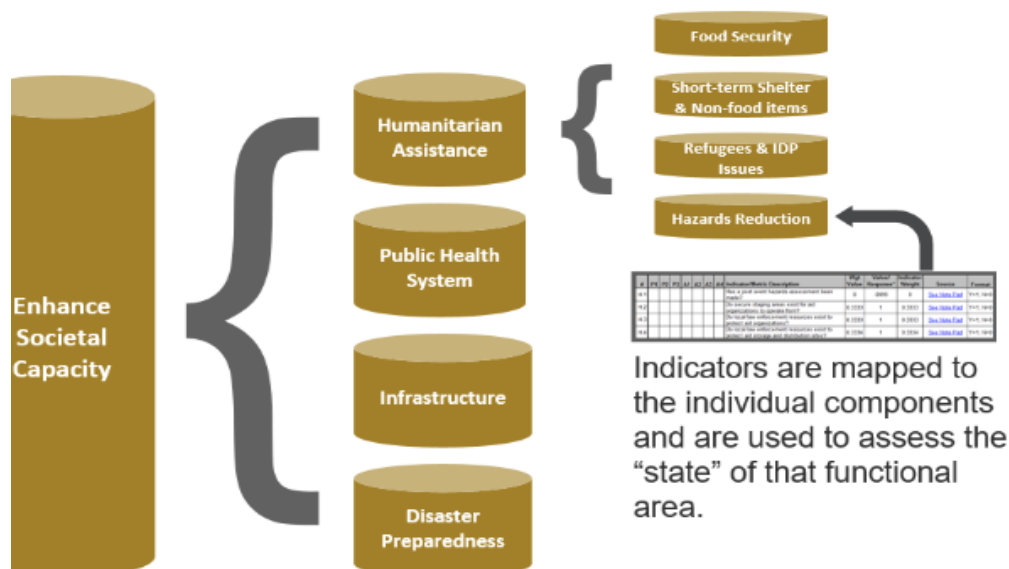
Enhance Societal Capacity

Humanitarian Assistance

Public Health System

Infrastructure

Disaster Preparedness

Food Security

Short-term Shelter & Non-food items

Refugees & IDP Issues

Hazards Reduction

| # | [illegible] | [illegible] | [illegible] | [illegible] | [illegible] | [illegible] | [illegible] | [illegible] | Indicator/Metric Description | High Value | Values/ Responses | Indicator Weight | Source | Format |
|---|---|---|---|---|---|---|---|---|---|---|---|---|---|---|
| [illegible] | | | | | | | | | Has a post event hazards assessment been made? | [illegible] | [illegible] | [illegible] | See Note Pad | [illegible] |
| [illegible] | | | | | | | | | Do secure staging areas exist for aid organizations to operate from? | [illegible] | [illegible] | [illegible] | See Note Pad | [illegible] |
| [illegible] | | | | | | | | | Do local law enforcement resources exist to protect aid organizations? | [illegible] | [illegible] | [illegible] | See Note Pad | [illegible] |
| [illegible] | | | | | | | | | Do local law enforcement resources exist to protect aid storage and distribution sites? | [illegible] | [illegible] | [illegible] | See Note Pad | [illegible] |

Indicators are mapped to the individual components and are used to assess the “state” of that functional area.